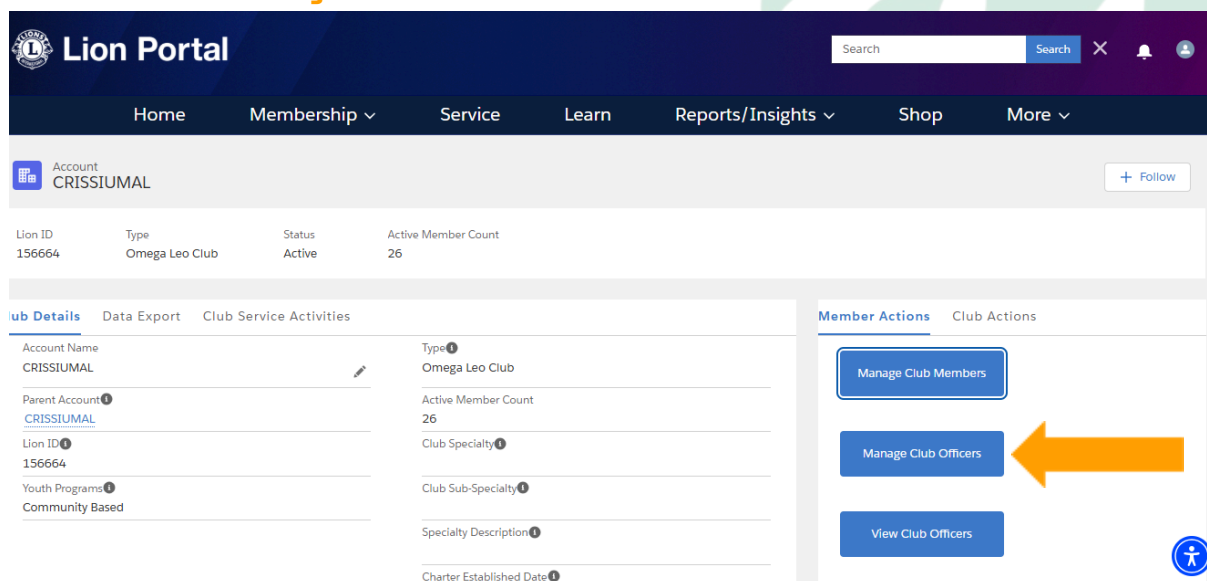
Lion Portal

Search Search

Home Membership Service Learn Reports/Insights Shop More

Account
CRISSIUMAL

+ Follow

| Lion ID | Type | Status | Active Member Count |
|---|---|---|---|
| 156664 | Omega Leo Club | Active | 26 |

ub Details Data Export Club Service Activities

Account Name
CRISSIUMAL

Parent Account
CRISSIUMAL

Lion ID
156664

Youth Programs
Community Based

Type
Omega Leo Club

Active Member Count
26

Club Specialty

Club Sub-Specialty

Specialty Description

Charter Established Date

Member Actions Club Actions

Manage Club Members

Manage Club Officers

View Club Officers